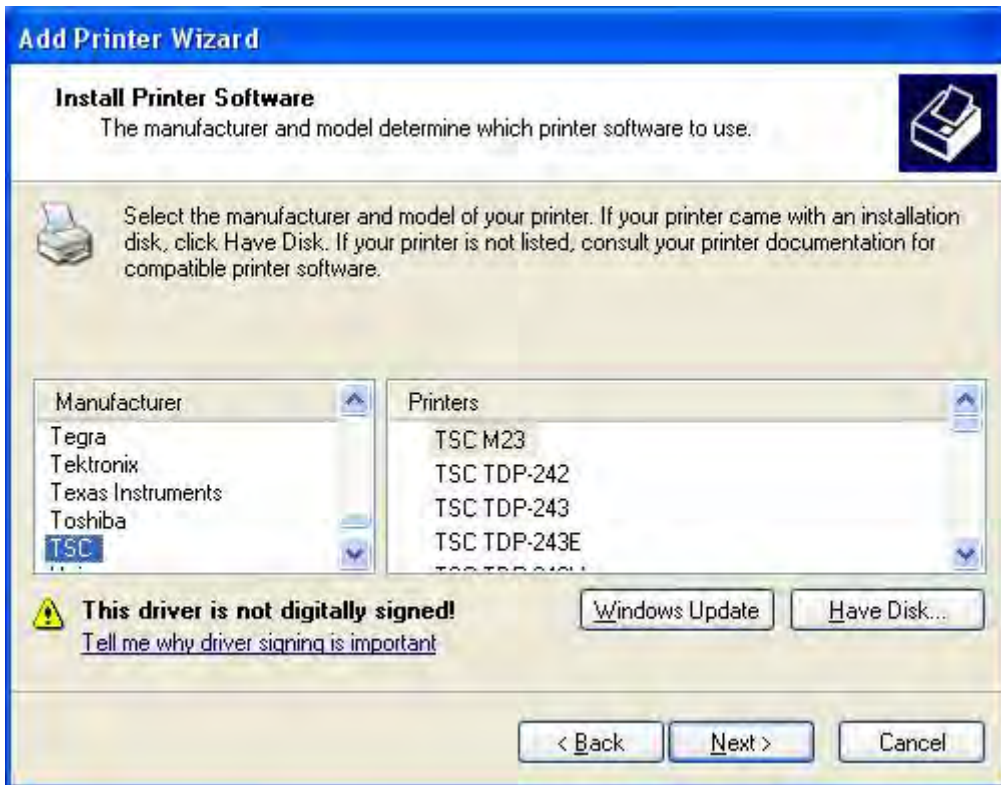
Add Printer Wizard

Install Printer Software
The manufacturer and model determine which printer software to use.

Select the manufacturer and model of your printer. If your printer came with an installation disk, click Have Disk. If your printer is not listed, consult your printer documentation for compatible printer software.

| Manufacturer |
|---|
| Tegra |
| Tektronix |
| Texas Instruments |
| Toshiba |
| TSC |
| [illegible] |

| Printers |
|---|
| TSC M23 |
| TSC TDP-242 |
| TSC TDP-243 |
| TSC TDP-243E |
| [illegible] |

This driver is not digitally signed!
Tell me why driver signing is important

Windows Update
Have Disk...

< Back
Next >
Cancel